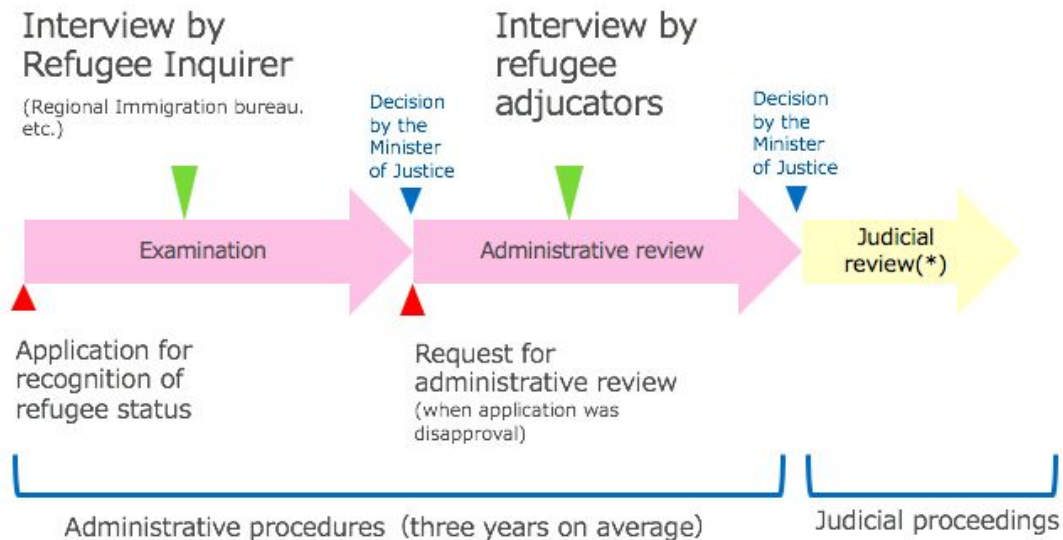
Interview by Refugee Inquirer

(Regional Immigration bureau. etc.)

Decision by the Minister of Justice

Interview by refugee adjucators

Decision by the Minister of Justice

Examination

Administrative review

Judicial review(*)

Application for recognition of refugee status

Request for administrative review
(when application was disapproval)

Administrative procedures (three years on average)

Judicial proceedings